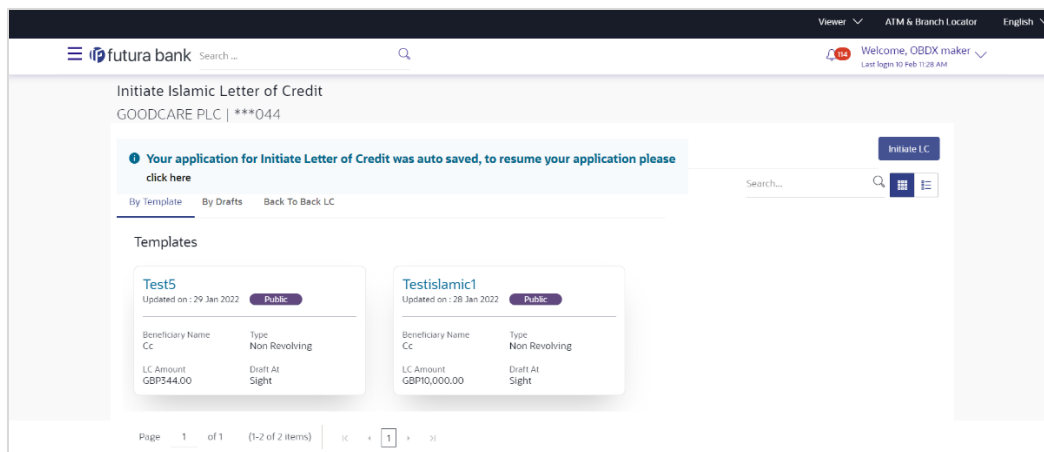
Viewer ATM & Branch Locator English

futura bank Search ...

114 Welcome, OBDX maker
Last login 10 Feb 11:28 AM

Initiate Islamic Letter of Credit
GOODCARE PLC | ***044

Initiate LC

Your application for Initiate Letter of Credit was auto saved, to resume your application please click here

Search...

By Template By Drafts Back To Back LC

Templates

Test5
Updated on : 29 Jan 2022 Public

Beneficiary Name
Cc

Type
Non Revolving

LC Amount
GBP344.00

Draft At
Sight

Testislamic1
Updated on : 28 Jan 2022 Public

Beneficiary Name
Cc

Type
Non Revolving

LC Amount
GBP10,000.00

Draft At
Sight

Page 1 of 1 (1-2 of 2 items) 1